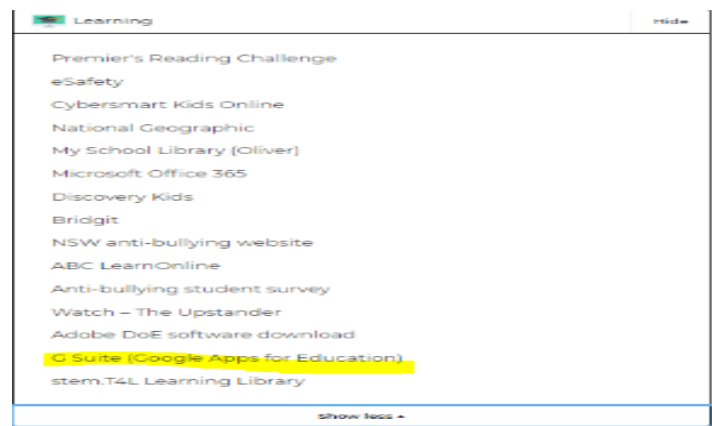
Learning

Hide

Premier's Reading Challenge

eSafety

Cybersmart Kids Online

National Geographic

My School Library (Oliver)

Microsoft Office 365

Discovery Kids

Bridgit

NSW anti-bullying website

ABC LearnOnline

Anti-bullying student survey

Watch – The Upstander

Adobe DoE software download

G Suite (Google Apps for Education)

stem.T4L Learning Library

Show less ▴